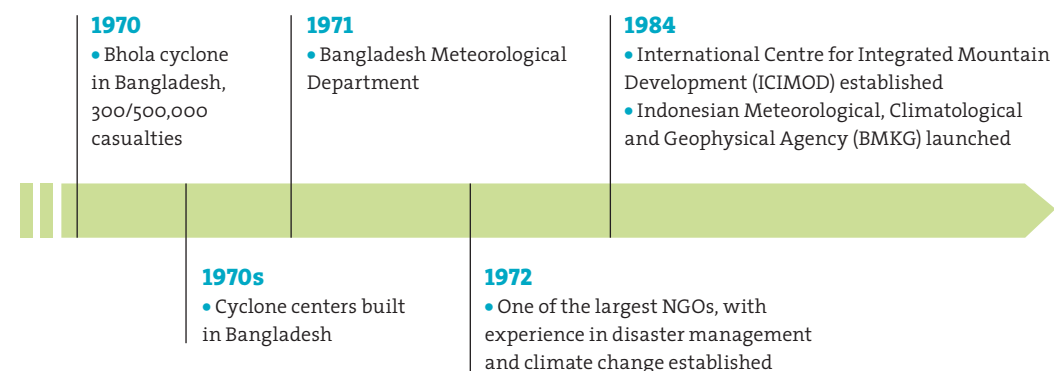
1970
• Bhola cyclone in Bangladesh, 300/500,000 casualties

1971
• Bangladesh Meteorological Department

1984
• International Centre for Integrated Mountain Development (ICIMOD) established
• Indonesian Meteorological, Climatological and Geophysical Agency (BMKG) launched

1970s
• Cyclone centers built in Bangladesh

1972
• One of the largest NGOs, with experience in disaster management and climate change established